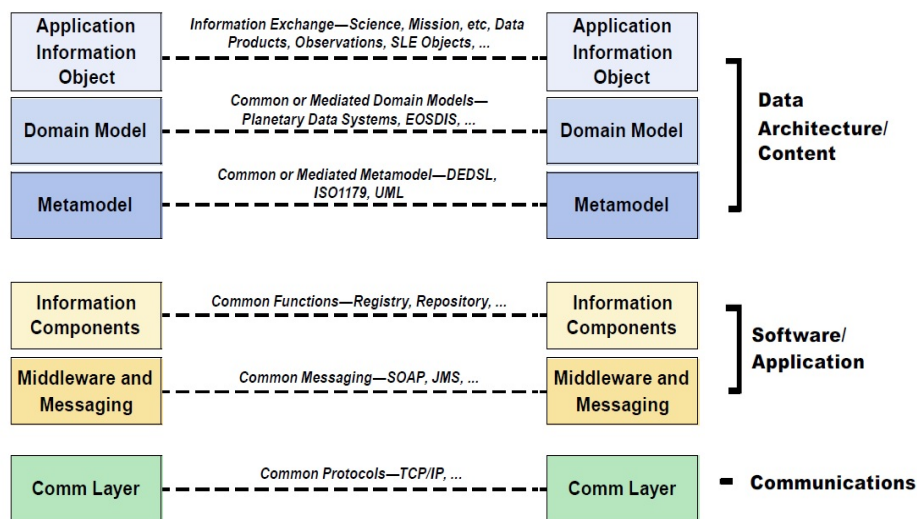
Application Information Object

Information Exchange—Science, Mission, etc, Data Products, Observations, SLE Objects, ...

Application Information Object

Domain Model

Common or Mediated Domain Models—Planetary Data Systems, EOSDIS, ...

Domain Model

Metamodel

Common or Mediated Metamodel—DEDSL, ISO1179, UML

Metamodel

Data Architecture/ Content

Information Components

Common Functions—Registry, Repository, ...

Information Components

Middleware and Messaging

Common Messaging—SOAP, JMS, ...

Middleware and Messaging

Software/ Application

Comm Layer

Common Protocols—TCP/IP, ...

Comm Layer

Communications